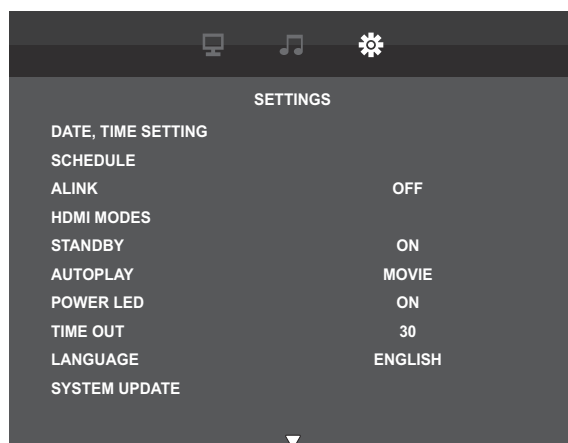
SETTINGS

| | |
|---|---|
| DATE, TIME SETTING | |
| SCHEDULE | |
| ALINK | OFF |
| HDMI MODES | |
| STANDBY | ON |
| AUTOPLAY | MOVIE |
| POWER LED | ON |
| TIME OUT | 30 |
| LANGUAGE | ENGLISH |
| SYSTEM UPDATE | |